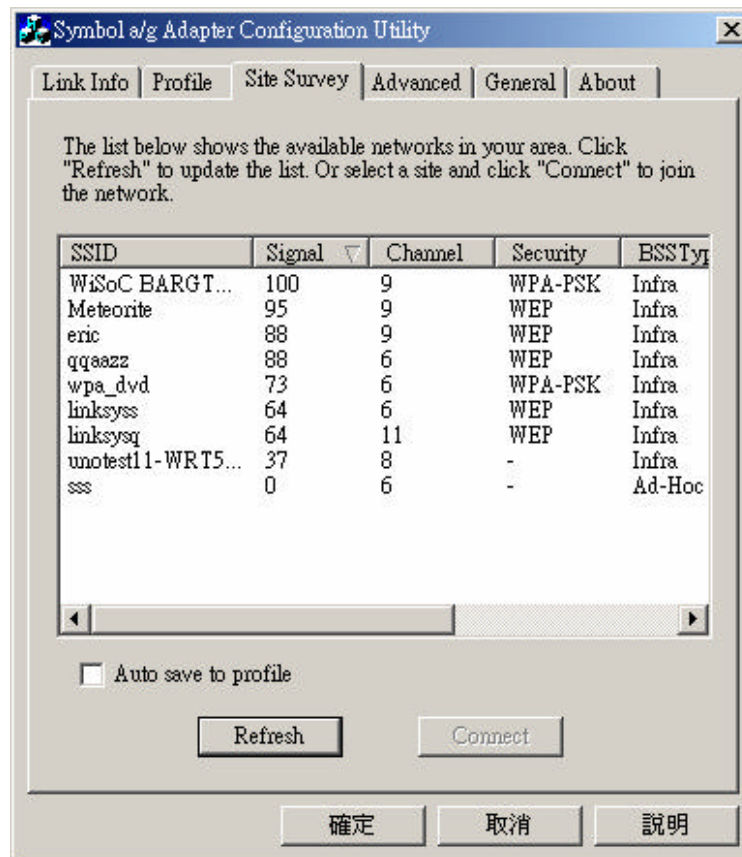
Symbol a/g Adapter Configuration Utility

Link Info | Profile | Site Survey | Advanced | General | About

The list below shows the available networks in your area. Click "Refresh" to update the list. Or select a site and click "Connect" to join the network.

| SSID | Signal | Channel | Security | BSSTy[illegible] |
|---|---|---|---|---|
| WiSoC BARGT... | 100 | 9 | WPA-PSK | Infra |
| Meteorite | 95 | 9 | WEP | Infra |
| eric | 88 | 9 | WEP | Infra |
| qqaazz | 88 | 6 | WEP | Infra |
| wpa_dvd | 73 | 6 | WPA-PSK | Infra |
| linksyss | 64 | 6 | WEP | Infra |
| linksysq | 64 | 11 | WEP | Infra |
| unotest11-WRT5... | 37 | 8 | - | Infra |
| sss | 0 | 6 | - | Ad-Hoc |

Auto save to profile

Refresh

Connect

確定

取消

說明